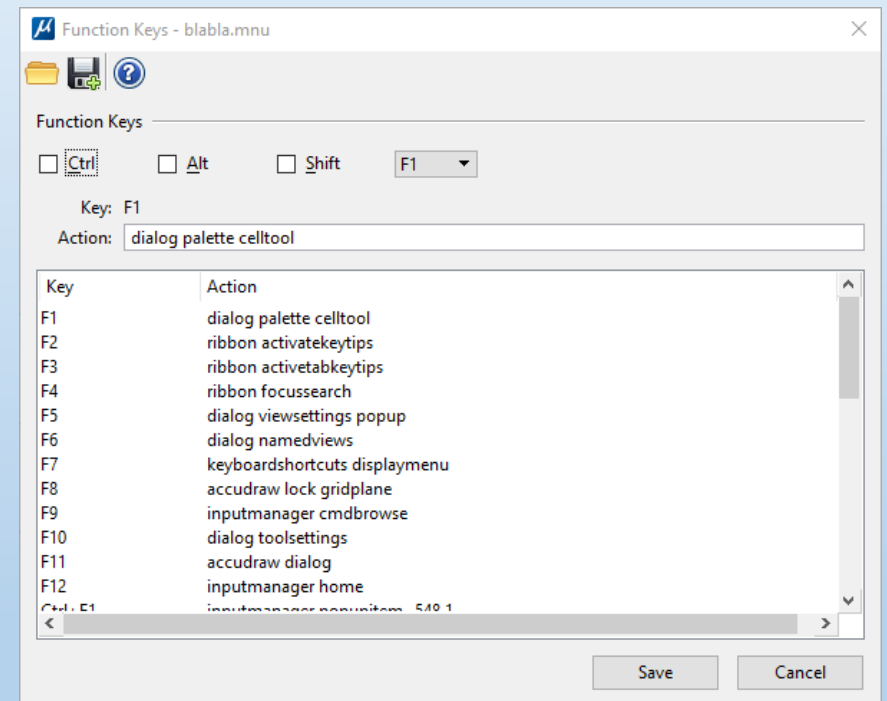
Function Keys - blabla.mnu

Function Keys

Ctrl Alt Shift F1

Key: F1

Action: dialog palette celltool

| Key | Action |
|---|---|
| F1 | dialog palette celltool |
| F2 | ribbon activatekeytips |
| F3 | ribbon activetabkeytips |
| F4 | ribbon focussearch |
| F5 | dialog viewsettings popup |
| F6 | dialog namedviews |
| F7 | keyboardshortcuts displaymenu |
| F8 | accudraw lock gridplane |
| F9 | inputmanager cmdbrowse |
| F10 | dialog toolsettings |
| F11 | accudraw dialog |
| F12 | inputmanager home |
| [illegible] | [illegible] |

Save Cancel